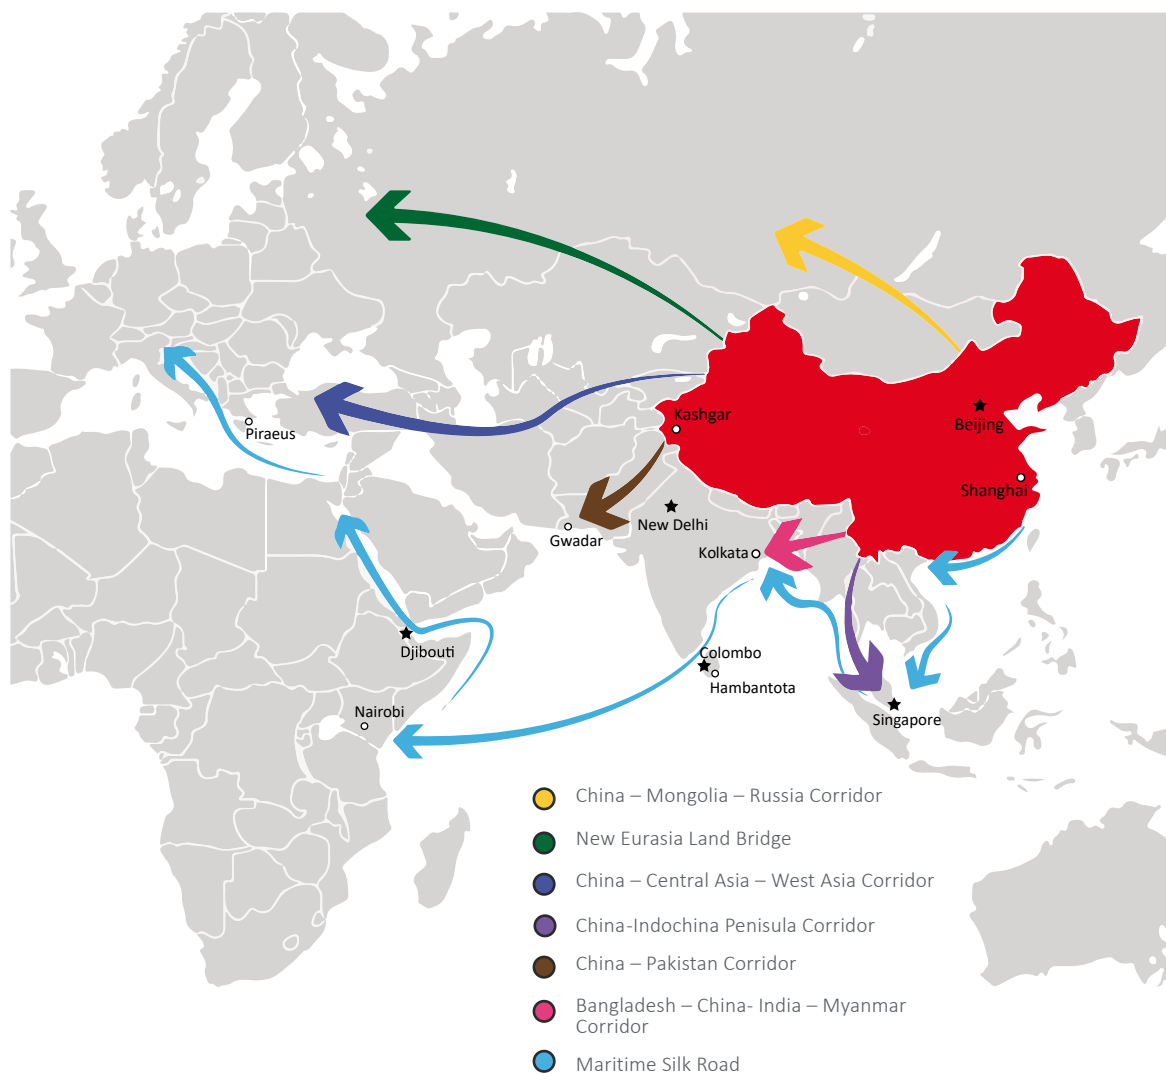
Kashgar
Beijing
Shanghai
Piraeus
Gwadar
New Delhi
Kolkata
Djibouti
Colombo
Hambantota
Singapore
Nairobi

China – Mongolia – Russia Corridor
New Eurasia Land Bridge
China – Central Asia – West Asia Corridor
China-Indochina Penisula Corridor
China – Pakistan Corridor
Bangladesh – China- India – Myanmar Corridor
Maritime Silk Road